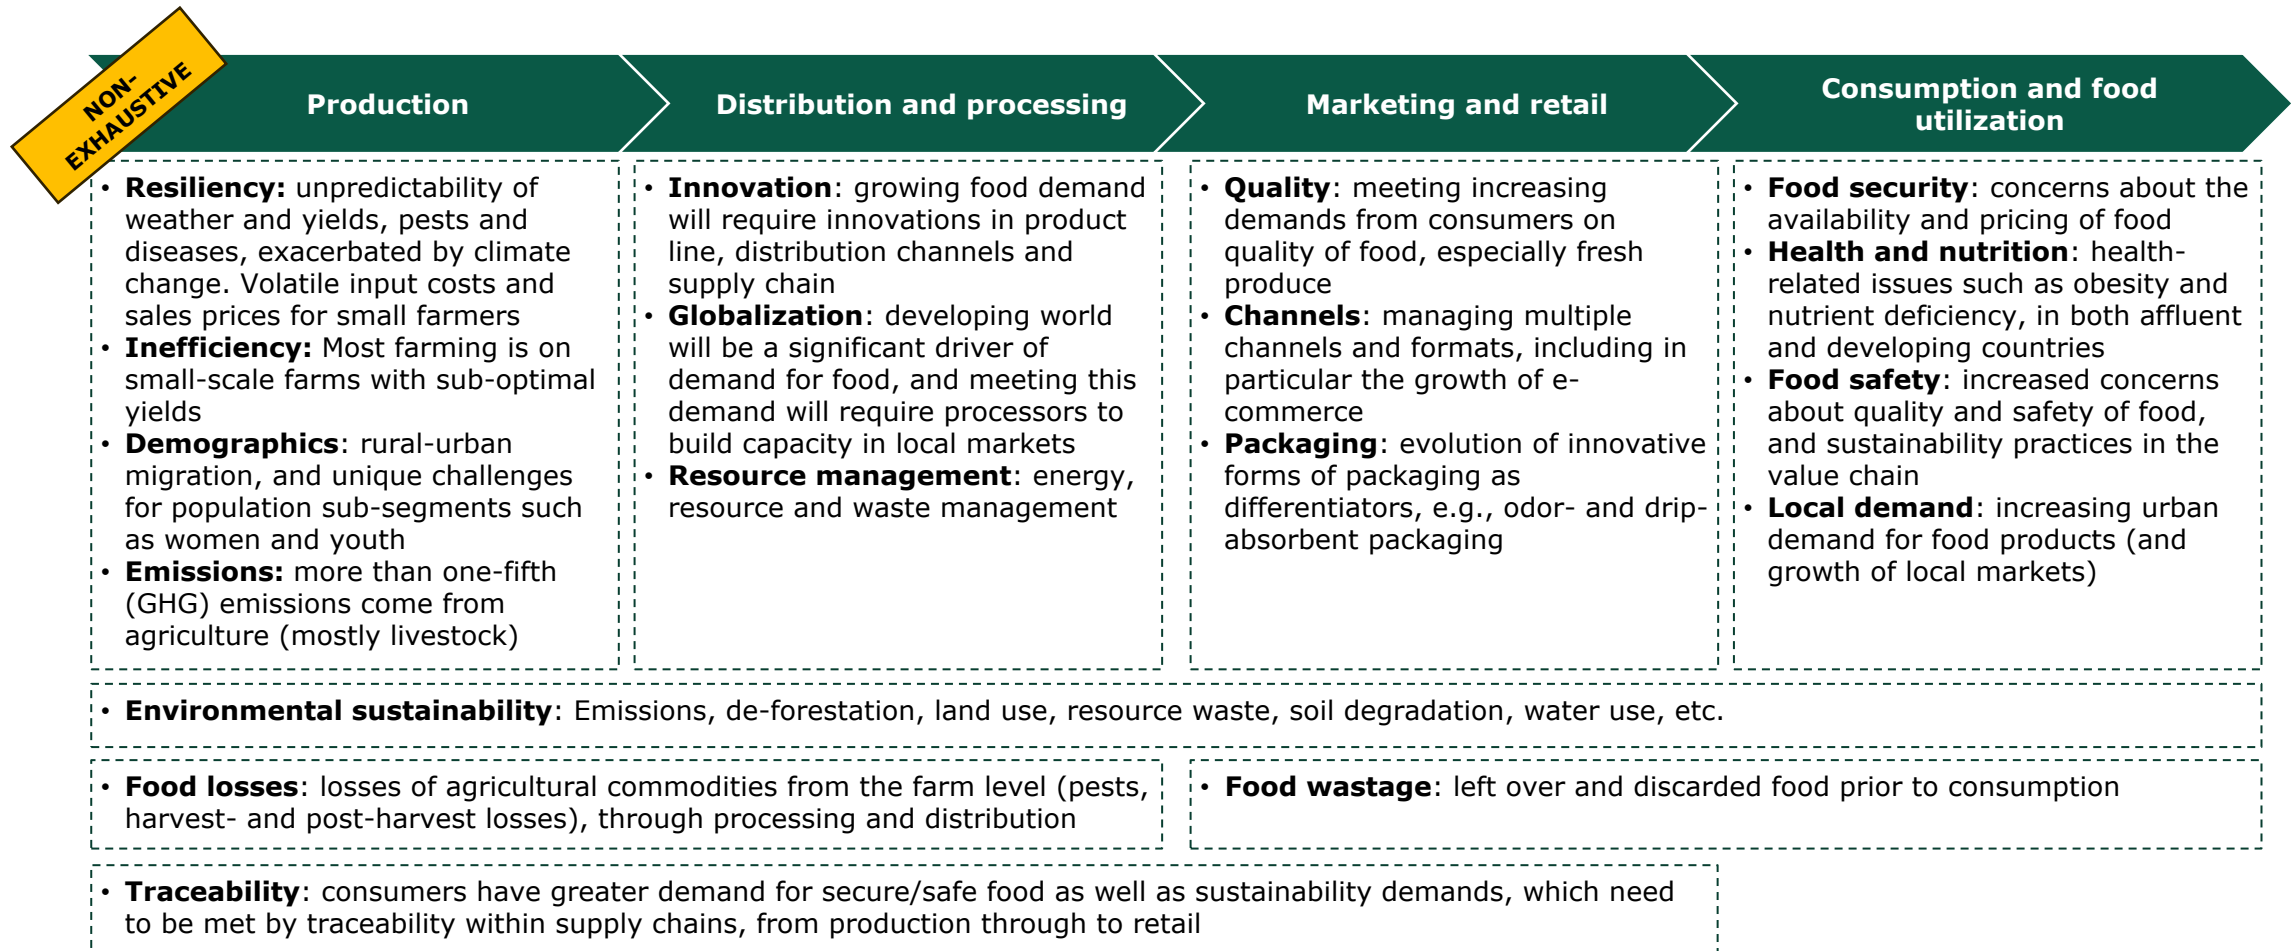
NON-EXHAUSTIVE

Production

Distribution and processing

Marketing and retail

Consumption and food utilization

• **Resiliency:** unpredictability of weather and yields, pests and diseases, exacerbated by climate change. Volatile input costs and sales prices for small farmers
• **Inefficiency:** Most farming is on small-scale farms with sub-optimal yields
• **Demographics**: rural-urban migration, and unique challenges for population sub-segments such as women and youth
• **Emissions:** more than one-fifth (GHG) emissions come from agriculture (mostly livestock)

• **Innovation**: growing food demand will require innovations in product line, distribution channels and supply chain
• **Globalization**: developing world will be a significant driver of demand for food, and meeting this demand will require processors to build capacity in local markets
• **Resource management**: energy, resource and waste management

• **Quality**: meeting increasing demands from consumers on quality of food, especially fresh produce
• **Channels**: managing multiple channels and formats, including in particular the growth of e-commerce
• **Packaging**: evolution of innovative forms of packaging as differentiators, e.g., odor- and drip-absorbent packaging

• **Food security**: concerns about the availability and pricing of food
• **Health and nutrition**: health-related issues such as obesity and nutrient deficiency, in both affluent and developing countries
• **Food safety**: increased concerns about quality and safety of food, and sustainability practices in the value chain
• **Local demand**: increasing urban demand for food products (and growth of local markets)

• **Environmental sustainability**: Emissions, de-forestation, land use, resource waste, soil degradation, water use, etc.

• **Food losses**: losses of agricultural commodities from the farm level (pests, harvest- and post-harvest losses), through processing and distribution

• **Food wastage**: left over and discarded food prior to consumption

• **Traceability**: consumers have greater demand for secure/safe food as well as sustainability demands, which need to be met by traceability within supply chains, from production through to retail